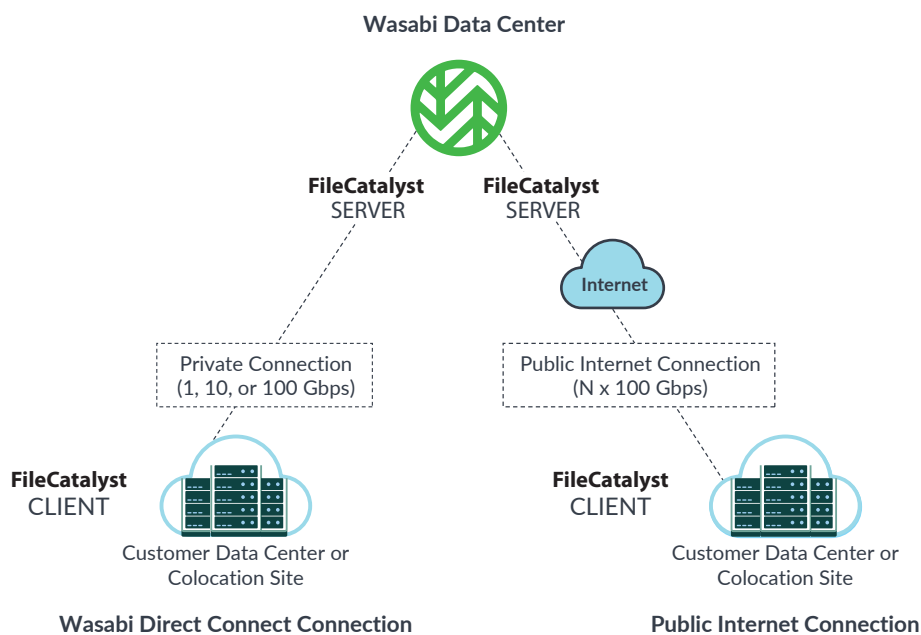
Wasabi Data Center

FileCatalyst SERVER

FileCatalyst SERVER

Internet

Private Connection (1, 10, or 100 Gbps)

Public Internet Connection (N x 100 Gbps)

FileCatalyst CLIENT

Customer Data Center or Colocation Site

FileCatalyst CLIENT

Customer Data Center or Colocation Site

Wasabi Direct Connect Connection

Public Internet Connection